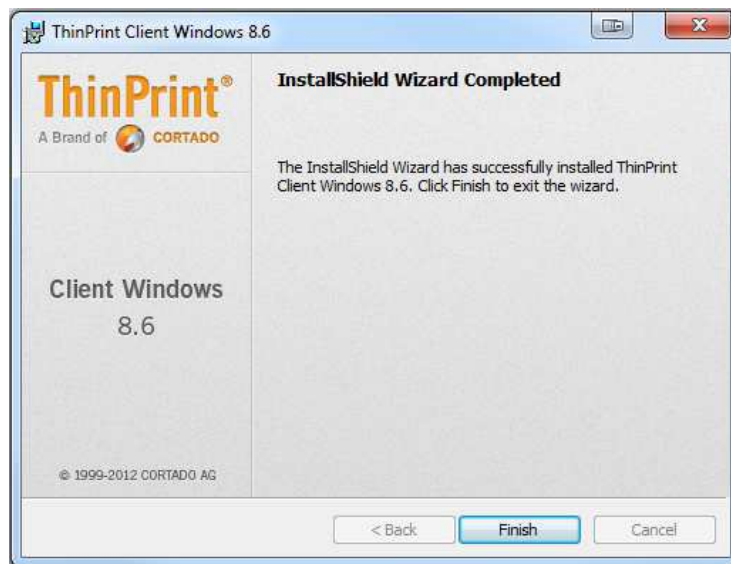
ThinPrint Client Windows 8.6

ThinPrint®
A Brand of CORTADO

Client Windows
8.6

© 1999-2012 CORTADO AG

InstallShield Wizard Completed

The InstallShield Wizard has successfully installed ThinPrint Client Windows 8.6. Click Finish to exit the wizard.

< Back
Finish
Cancel